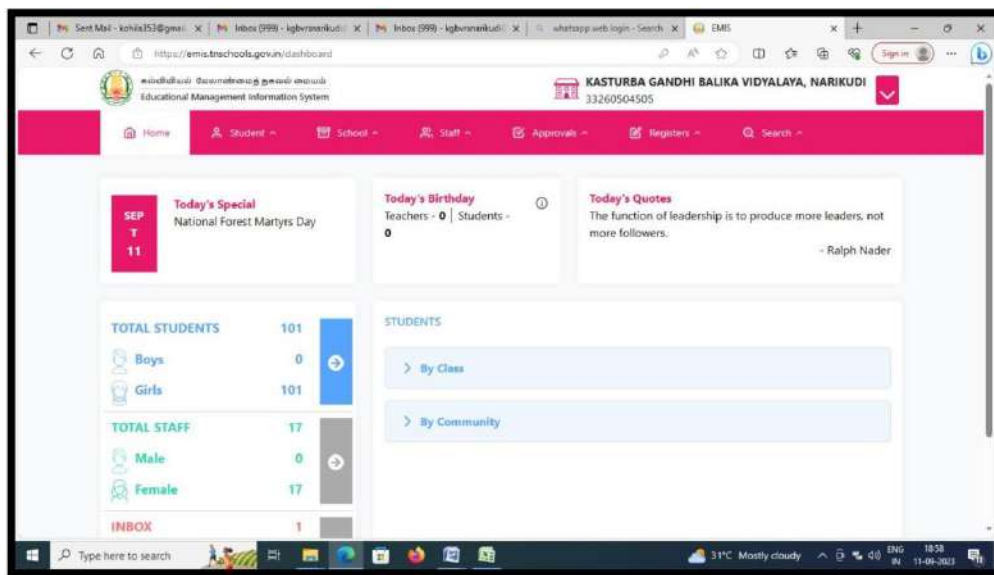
Sent Mail - kohila353@gmai × | Inbox (999) - kgbvnarikudi × | Inbox (999) - kgbvnarikudi × | whatsapp web login - Search × | EMIS ×

https://emis.tnschools.gov.in/dashboard

Sign in

கல்வியியல் மேலாண்மைத் தகவல் மையம்
Educational Management Information System

KASTURBA GANDHI BALIKA VIDYALAYA, NARIKUDI
33260504505

Home | Student | School | Staff | Approvals | Registers | Search

SEP
T
11

Today's Special
National Forest Martyrs Day

Today's Birthday
Teachers - 0 | Students - 0

Today's Quotes
The function of leadership is to produce more leaders, not more followers.
- Ralph Nader

| | |
|---|---|
| TOTAL STUDENTS | 101 |
| Boys | 0 |
| Girls | 101 |
| TOTAL STAFF | 17 |
| Male | 0 |
| Female | 17 |
| INBOX | 1 |

STUDENTS

> By Class

> By Community

Type here to search

31°C Mostly cloudy ENG IN 18:58 11-09-2023